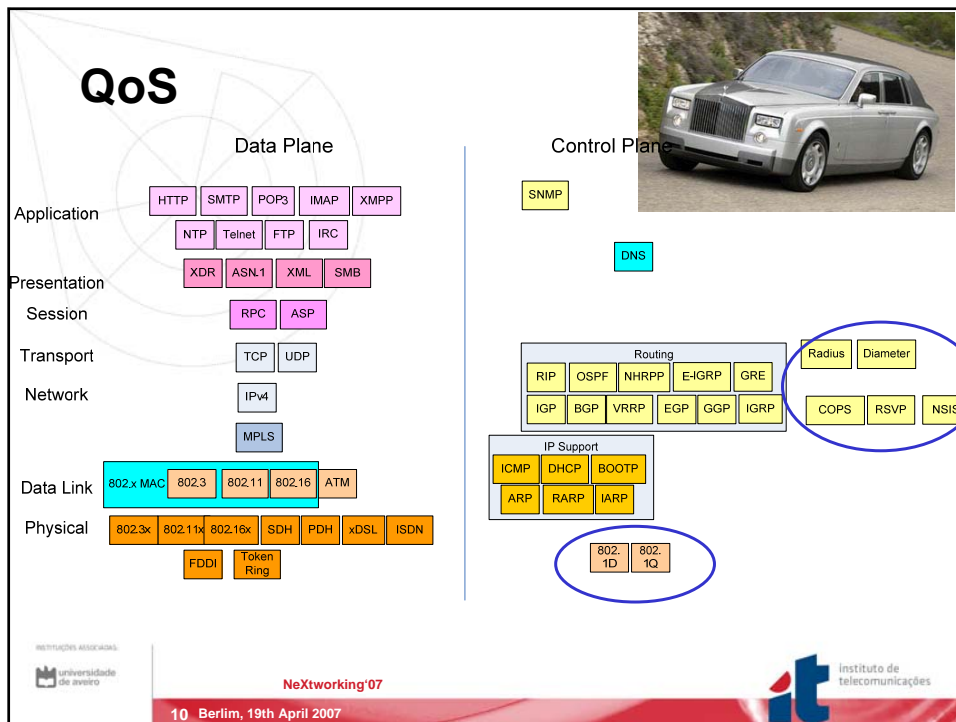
QoS

Data Plane

Control Plane

Application

HTTP SMTP POP3 IMAP XMPP

NTP Telnet FTP IRC

Presentation

XDR ASN.1 XML SMB

Session

RPC ASP

Transport

TCP UDP

Network

IPv4

MPLS

Data Link

802.x MAC 802.3 802.11 802.16 ATM

Physical

802.3x 802.11x 802.16x SDH PDH xDSL ISDN

FDDI Token Ring

SNMP

DNS

Routing

RIP OSPF NHRPP E-IGRP GRE

IGP BGP VRRP EGP GGP IGRP

Radius Diameter

COPS RSVP NSIS

IP Support

ICMP DHCP BOOTP

ARP RARP IARP

802.1D 802.1Q

INSTITUIÇÕES ASSOCIADAS:

universidade de aveiro

NeXtworking'07

10 Berlim, 19th April 2007

instituto de telecomunicações